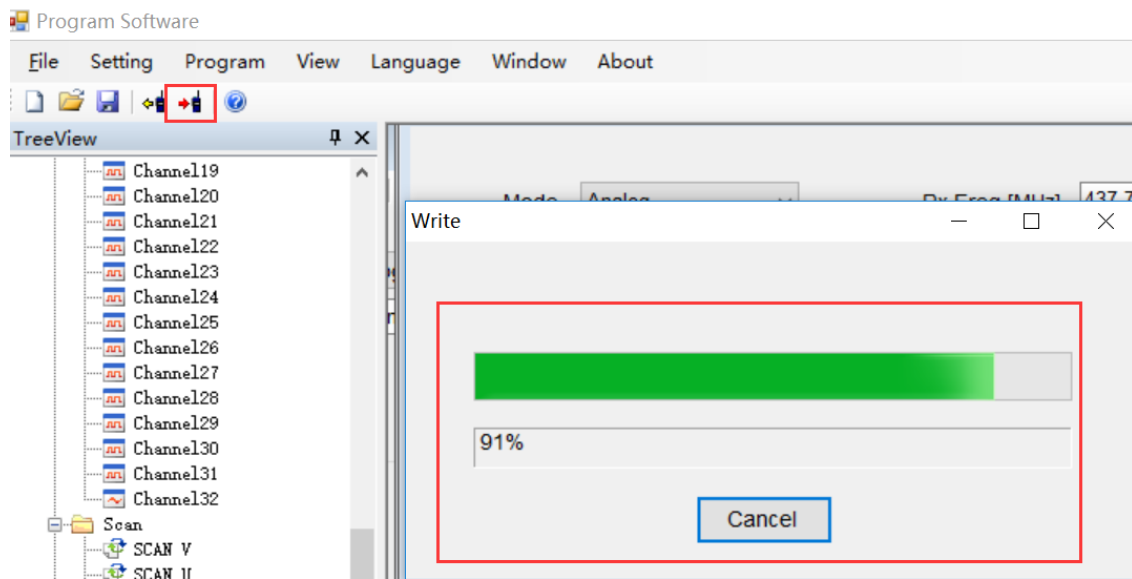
Program Software

File Setting Program View Language Window About

TreeView

Channel19
Channel20
Channel21
Channel22
Channel23
Channel24
Channel25
Channel26
Channel27
Channel28
Channel29
Channel30
Channel31
Channel32
Scan
SCAN V
SCAN U

Mode Analog

Rx Freq [MHz] 437.7

Write

91%

Cancel